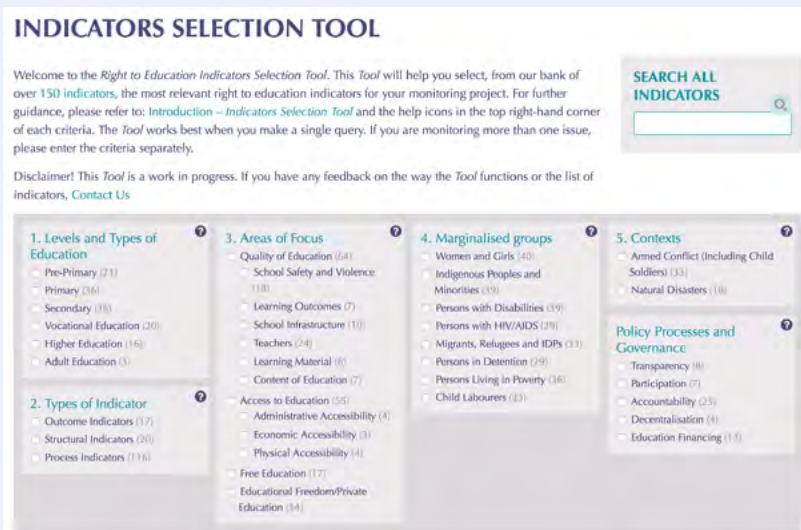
INDICATORS SELECTION TOOL

Welcome to the Right to Education Indicators Selection Tool. This Tool will help you select, from our bank of over 150 indicators, the most relevant right to education indicators for your monitoring project. For further guidance, please refer to: Introduction – Indicators Selection Tool and the help icons in the top right-hand corner of each criteria. The Tool works best when you make a single query. If you are monitoring more than one issue, please enter the criteria separately.

Disclaimer! This Tool is a work in progress. If you have any feedback on the way the Tool functions or the list of indicators, Contact Us

SEARCH ALL INDICATORS

1. Levels and Types of Education
Pre-Primary (21)
Primary (36)
Secondary (38)
Vocational Education (20)
Higher Education (16)
Adult Education (3)

2. Types of Indicator
Outcome Indicators (17)
Structural Indicators (20)
Process Indicators (116)

3. Areas of Focus
Quality of Education (64)
School Safety and Violence (18)
Learning Outcomes (7)
School Infrastructure (10)
Teachers (24)
Learning Material (6)
Content of Education (7)
Access to Education (55)
Administrative Accessibility (4)
Economic Accessibility (3)
Physical Accessibility (4)
Free Education (17)
Educational Freedom/Private Education (34)

4. Marginalised groups
Women and Girls (40)
Indigenous Peoples and Minorities (39)
Persons with Disabilities (39)
Persons with HIV/AIDS (29)
Migrants, Refugees and IDPs (33)
Persons in Detention (29)
Persons Living in Poverty (36)
Child Labourers (33)

5. Contexts
Armed Conflict (Including Child Soldiers) (33)
Natural Disasters (18)

Policy Processes and Governance
Transparency (8)
Participation (7)
Accountability (25)
Decentralisation (4)
Education Financing (13)